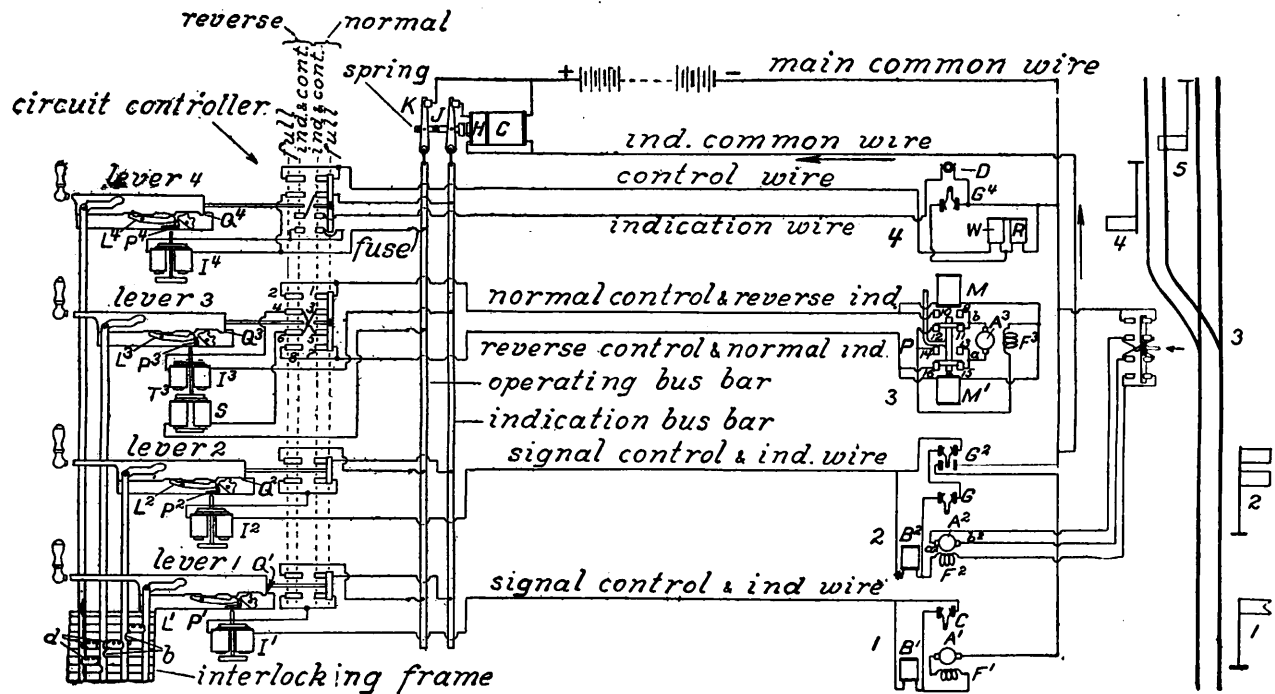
reverse normal
full ind.&cont. ind.&cont. full
spring
K J H C
+ −
main common wire
circuit controller
ind. common wire
control wire
D
$G^4$
lever 4
$Q^4$
$L^4$ $P^4$
$I^4$
fuse
indication wire
4
W R
5
4
lever 3
normal control & reverse ind.
M
$A^3$
$F^3$
$Q^3$
$L^3$ $P^3$
$T^3$ $I^3$
S
reverse control & normal ind.
P
3
M'
operating bus bar
indication bus bar
3
lever 2
$Q^2$
$L^2$ $P^2$
$I^2$
signal control & ind. wire
$G^2$
G
$B^2$
$A^2$
$F^2$
2
2
lever 1 $Q'$
$L'$ $P'$
$I'$
signal control & ind wire
C
1
$B'$
$A'$
$F'$
1
d
b
interlocking frame